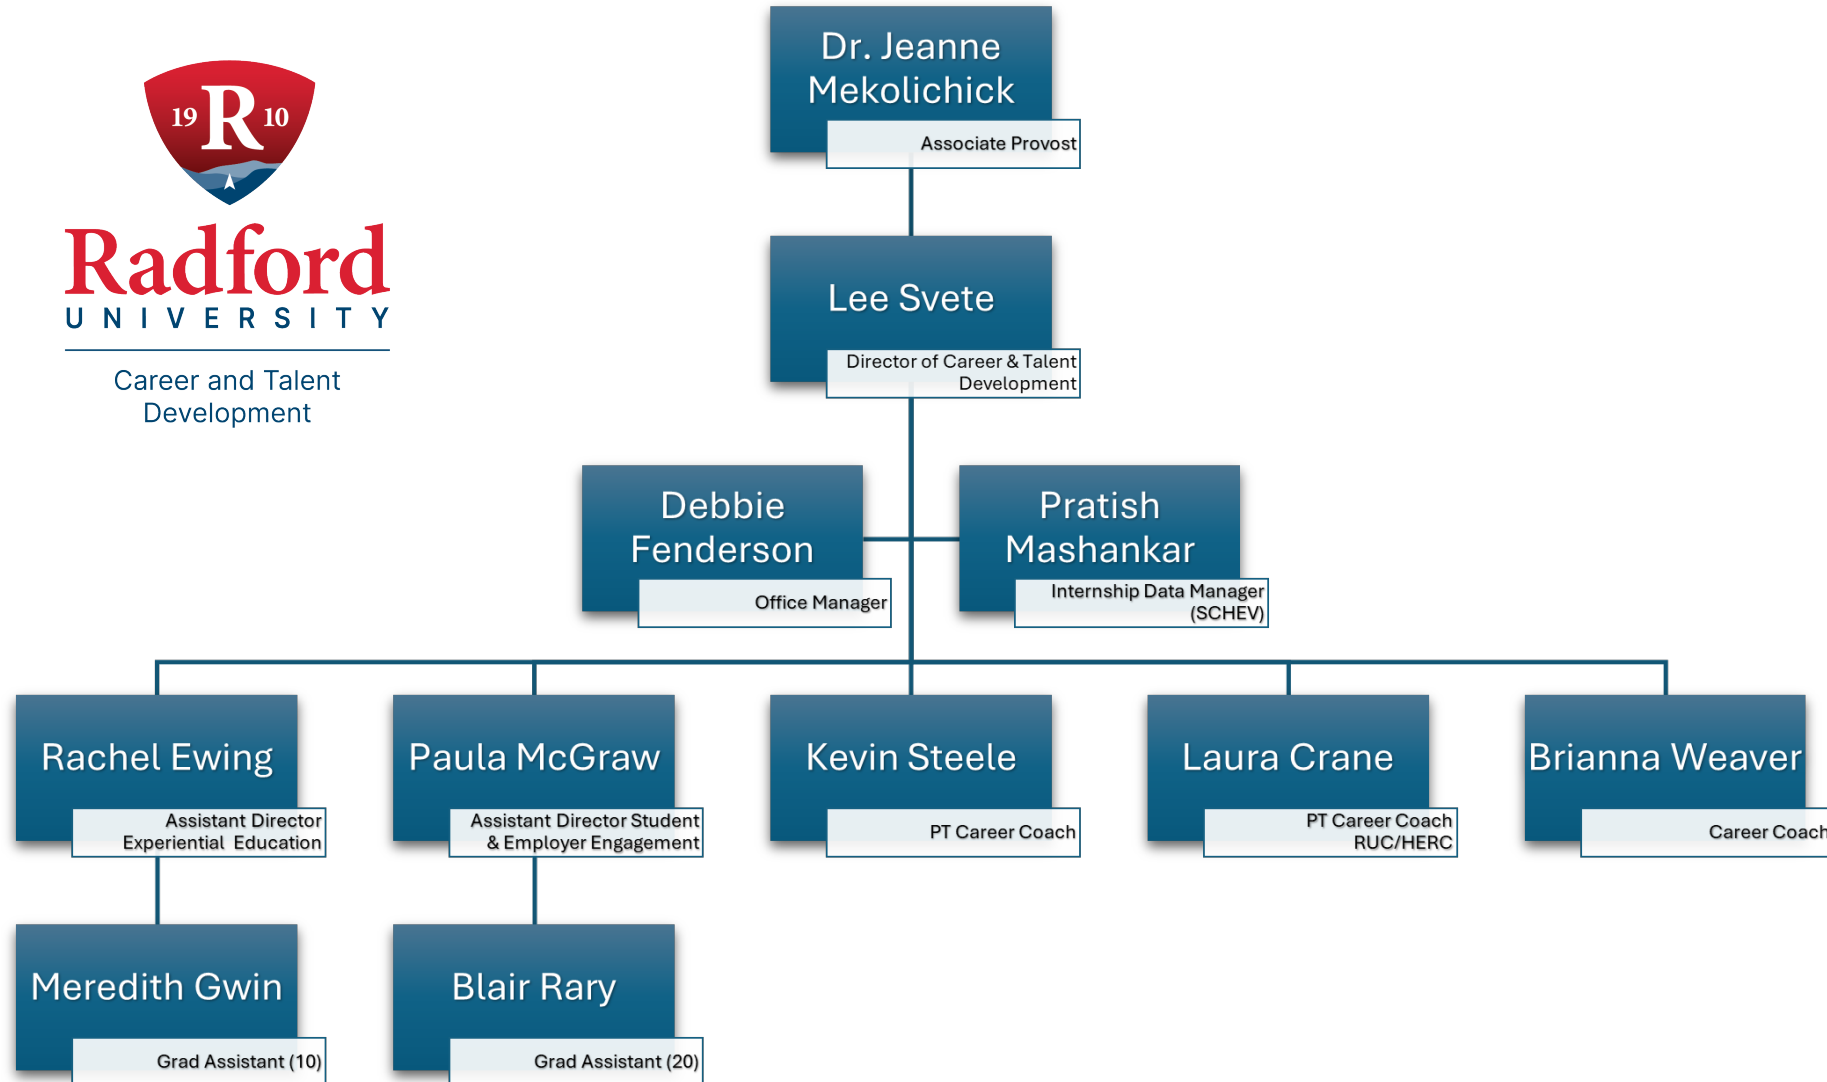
19 R 10
Radford
UNIVERSITY
Career and Talent Development

Dr. Jeanne Mekolichick
Associate Provost

Lee Svete
Director of Career & Talent Development

Debbie Fenderson
Office Manager

Pratish Mashankar
Internship Data Manager (SCHEV)

Rachel Ewing
Assistant Director Experiential Education

Paula McGraw
Assistant Director Student & Employer Engagement

Kevin Steele
PT Career Coach

Laura Crane
PT Career Coach RUC/HERC

Brianna Weaver
Career Coach

Meredith Gwin
Grad Assistant (10)

Blair Rary
Grad Assistant (20)